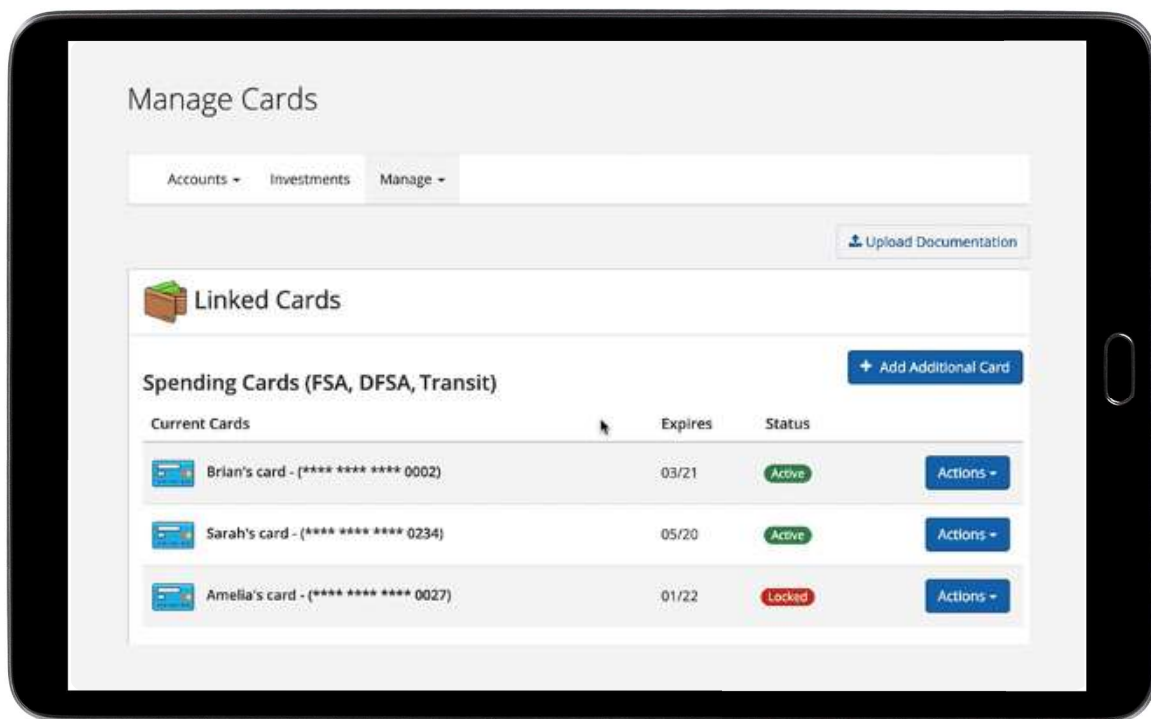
Manage Cards

Accounts ▾ Investments Manage ▾

Upload Documentation

Linked Cards

Spending Cards (FSA, DFSA, Transit)

+ Add Additional Card

| Current Cards | Expires | Status | |
|---|---|---|---|
| Brian's card - (**** **** **** 0002) | 03/21 | Active | Actions ▾ |
| Sarah's card - (**** **** **** 0234) | 05/20 | Active | Actions ▾ |
| Amelia's card - (**** **** **** 0027) | 01/22 | Locked | Actions ▾ |